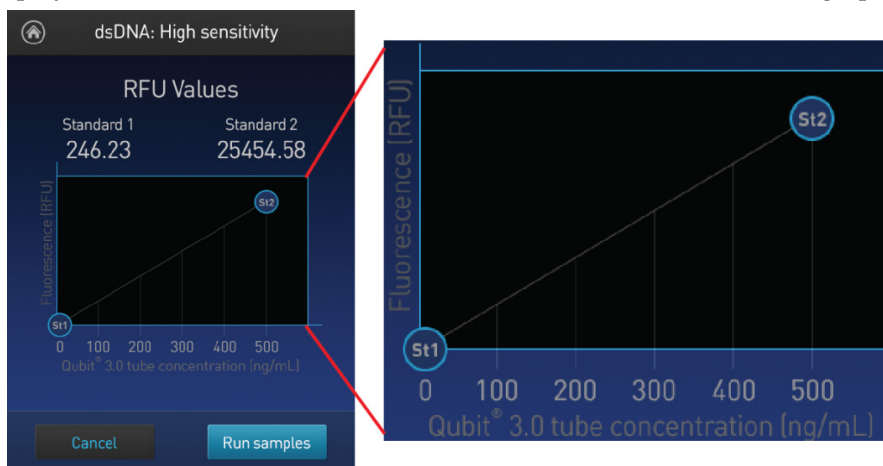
dsDNA: High sensitivity

RFU Values

Standard 1
246.23

Standard 2
25454.58

Fluorescence (RFU)

St2

St1

0 100 200 300 400 500

Qubit® 3.0 tube concentration (ng/mL)

Cancel

Run samples

Fluorescence (RFU)

St2

St1

0 100 200 300 400 500

Qubit® 3.0 tube concentration (ng/mL)